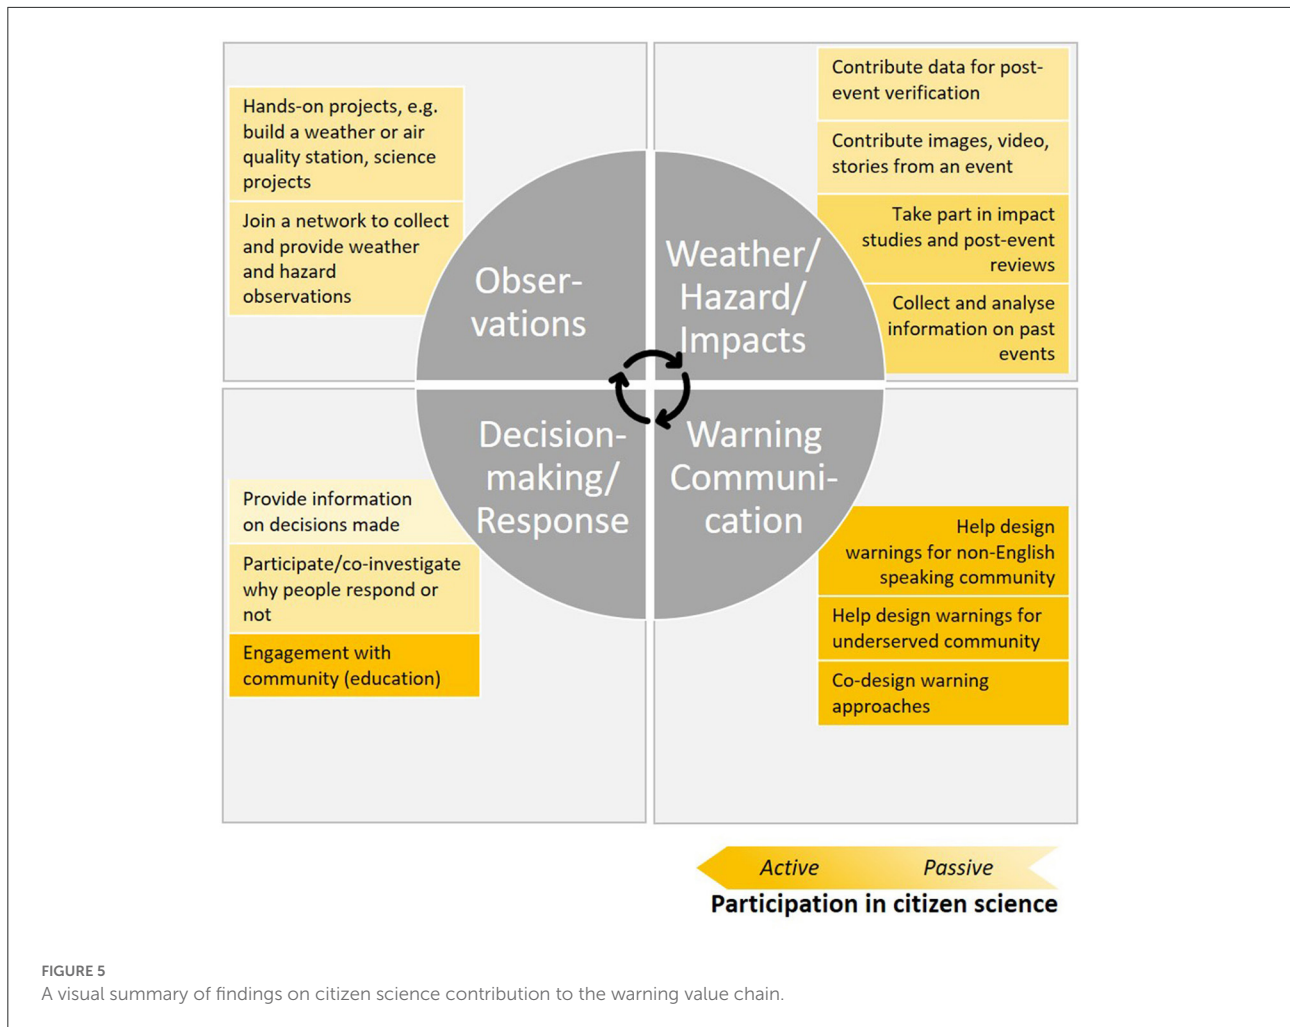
Hands-on projects, e.g. build a weather or air quality station, science projects

Join a network to collect and provide weather and hazard observations

Contribute data for post-event verification

Contribute images, video, stories from an event

Take part in impact studies and post-event reviews

Collect and analyse information on past events

Observations

Weather/ Hazard/ Impacts

Decision-making/ Response

Warning Communication

Provide information on decisions made

Participate/co-investigate why people respond or not

Engagement with community (education)

Help design warnings for non-English speaking community

Help design warnings for underserved community

Co-design warning approaches

Active Passive

Participation in citizen science

FIGURE 5
A visual summary of findings on citizen science contribution to the warning value chain.